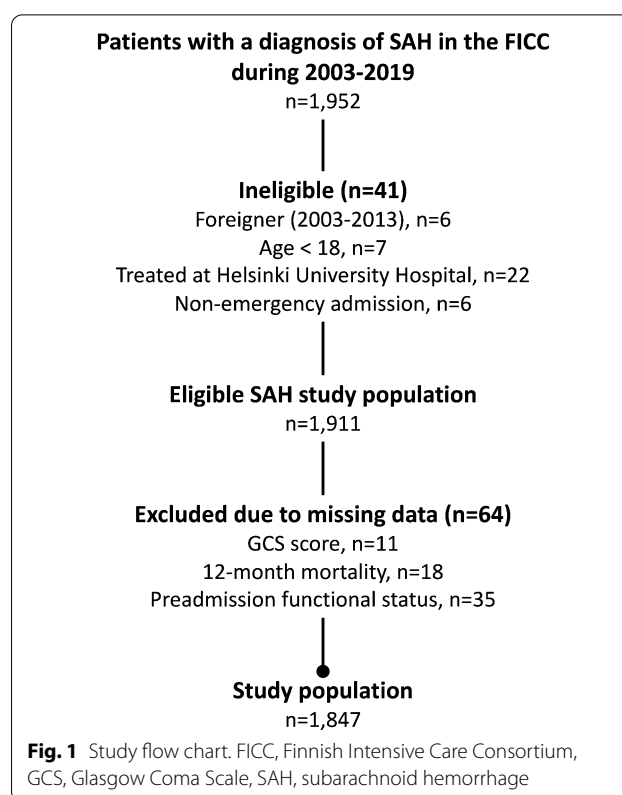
Patients with a diagnosis of SAH in the FICC during 2003-2019
n=1,952

Ineligible (n=41)
Foreigner (2003-2013), n=6
Age < 18, n=7
Treated at Helsinki University Hospital, n=22
Non-emergency admission, n=6

Eligible SAH study population
n=1,911

Excluded due to missing data (n=64)
GCS score, n=11
12-month mortality, n=18
Preadmission functional status, n=35

Study population
n=1,847

Fig. 1 Study flow chart. FICC, Finnish Intensive Care Consortium, GCS, Glasgow Coma Scale, SAH, subarachnoid hemorrhage